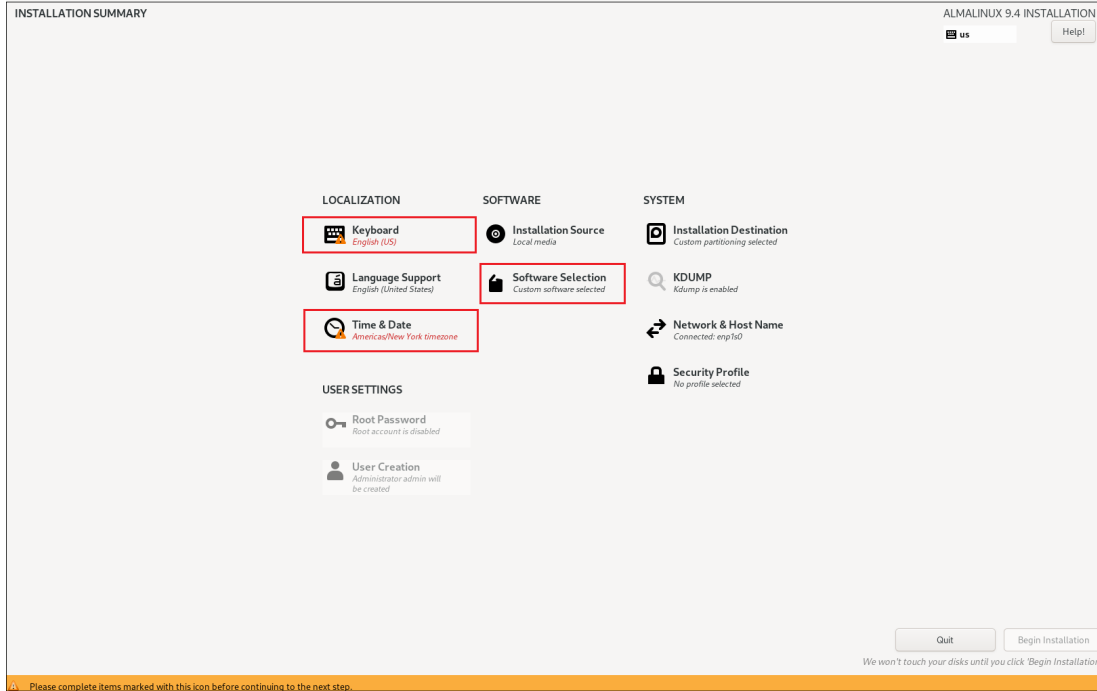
INSTALLATION SUMMARY

ALMALINUX 9.4 INSTALLATION

us

Help!

LOCALIZATION

Keyboard
English (US)

Language Support
English (United States)

Time & Date
Americas/New York timezone

SOFTWARE

Installation Source
Local media

Software Selection
Custom software selected

SYSTEM

Installation Destination
Custom partitioning selected

KDUMP
Kdump is enabled

Network & Host Name
Connected: enp1s0

Security Profile
No profile selected

USER SETTINGS

Root Password
Root account is disabled

User Creation
Administrator admin will be created

Quit

Begin Installation

We won't touch your disks until you click 'Begin Installation

Please complete items marked with this icon before continuing to the next step.